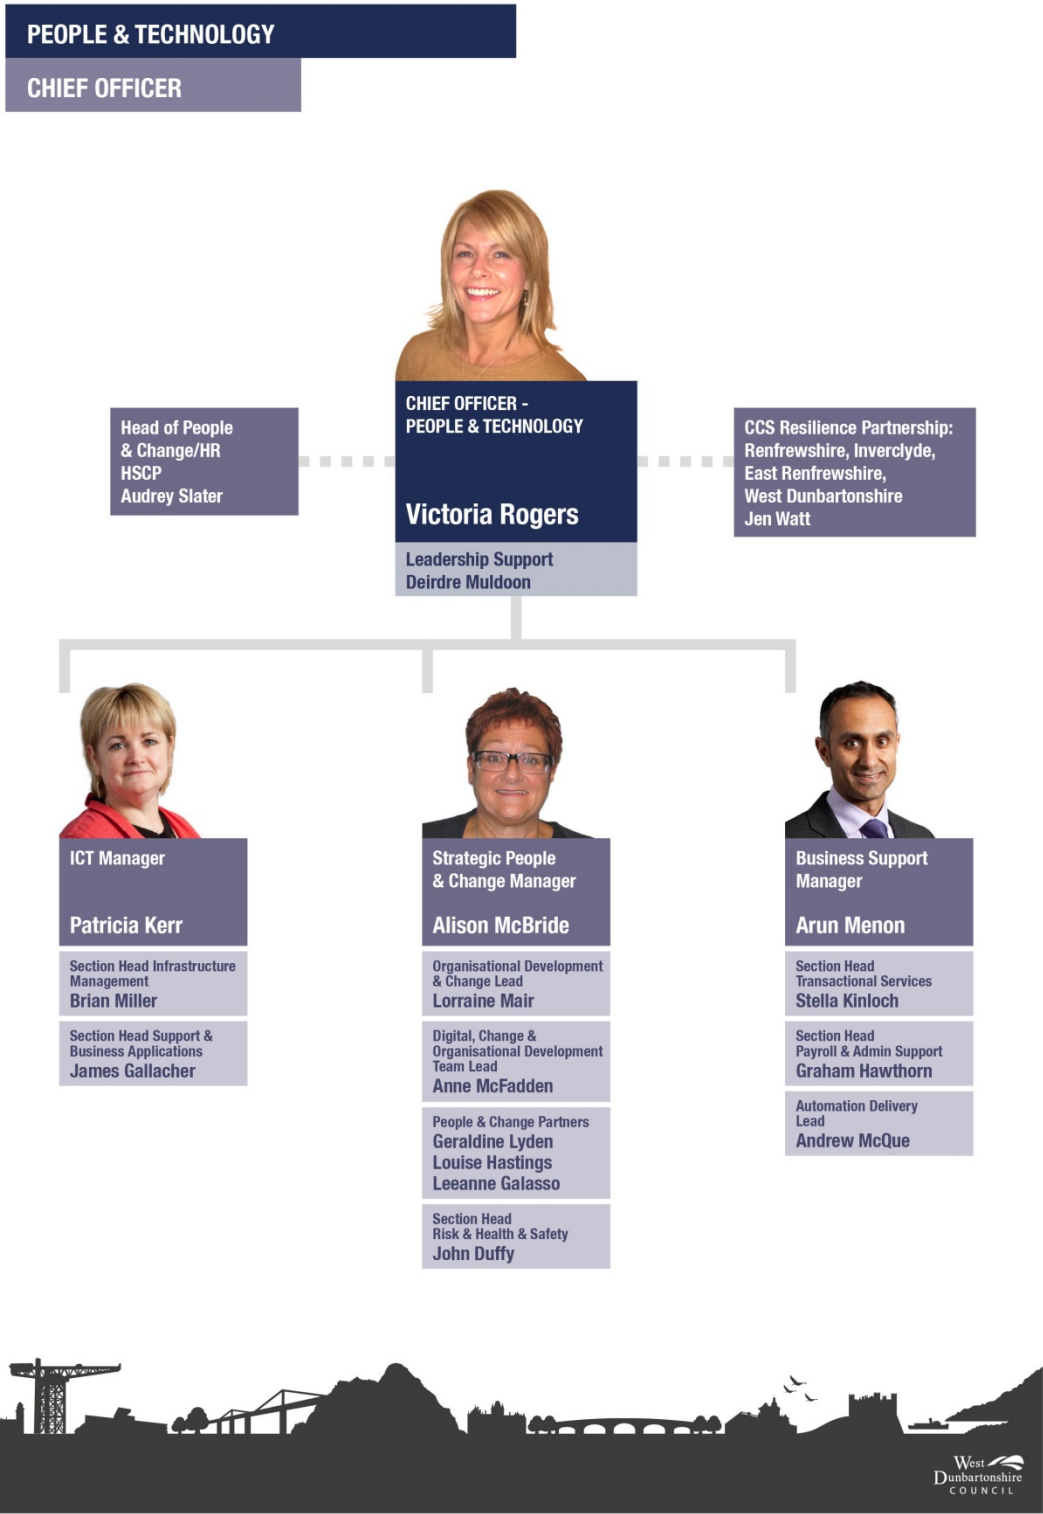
PEOPLE & TECHNOLOGY

CHIEF OFFICER

Head of People & Change/HR HSCP
Audrey Slater

CHIEF OFFICER - PEOPLE & TECHNOLOGY

Victoria Rogers

Leadership Support
Deirdre Muldoon

CCS Resilience Partnership: Renfrewshire, Inverclyde, East Renfrewshire, West Dunbartonshire
Jen Watt

ICT Manager

Patricia Kerr

Section Head Infrastructure Management
Brian Miller

Section Head Support & Business Applications
James Gallacher

Strategic People & Change Manager

Alison McBride

Organisational Development & Change Lead
Lorraine Mair

Digital, Change & Organisational Development Team Lead
Anne McFadden

People & Change Partners
Geraldine Lyden
Louise Hastings
Leeanne Galasso

Section Head Risk & Health & Safety
John Duffy

Business Support Manager

Arun Menon

Section Head Transactional Services
Stella Kinloch

Section Head Payroll & Admin Support
Graham Hawthorn

Automation Delivery Lead
Andrew McQue

West Dunbartonshire COUNCIL